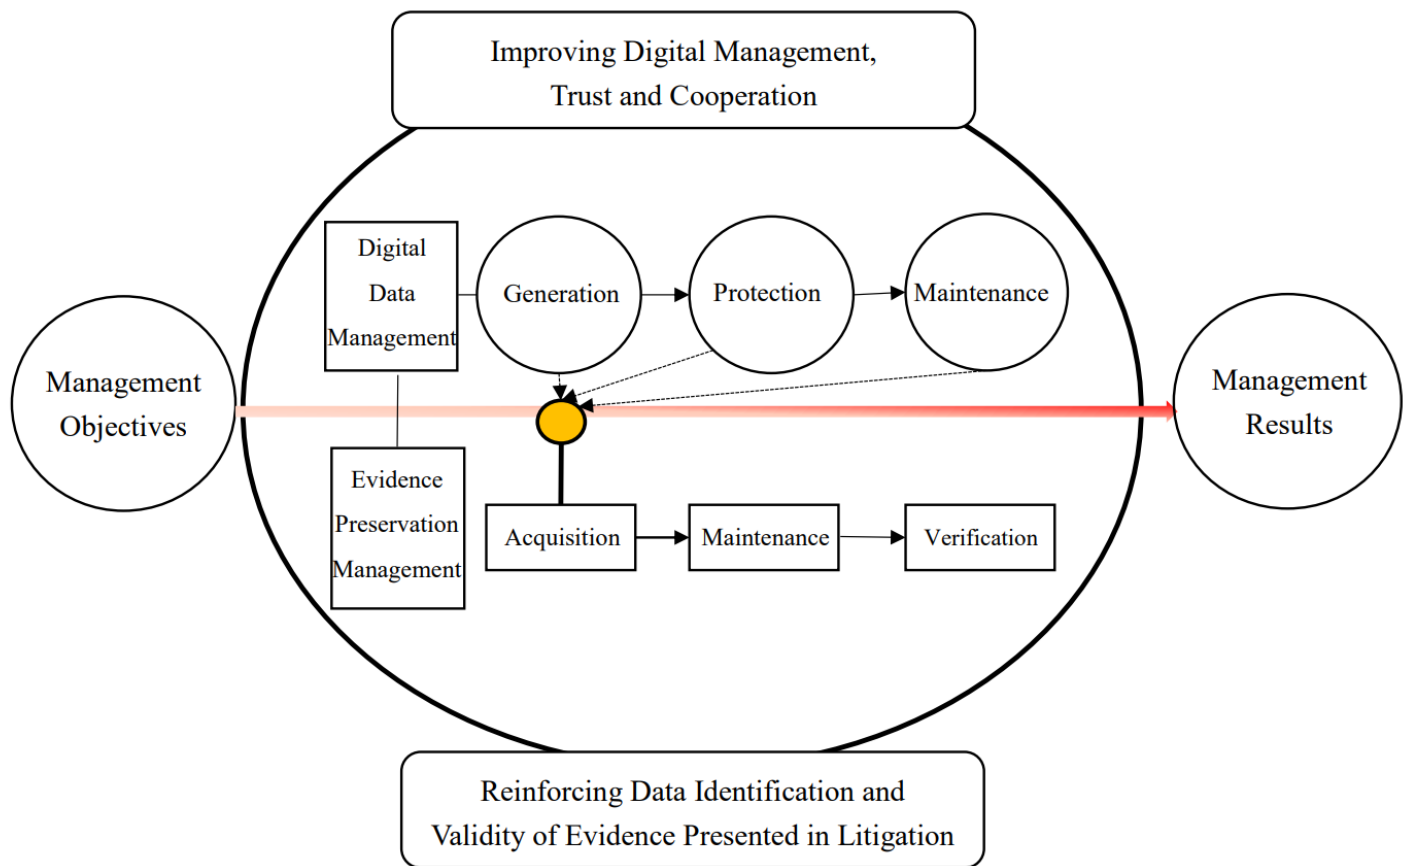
Improving Digital Management, Trust and Cooperation

Digital Data Management

Generation

Protection

Maintenance

Management Objectives

Management Results

Evidence Preservation Management

Acquisition

Maintenance

Verification

Reinforcing Data Identification and Validity of Evidence Presented in Litigation